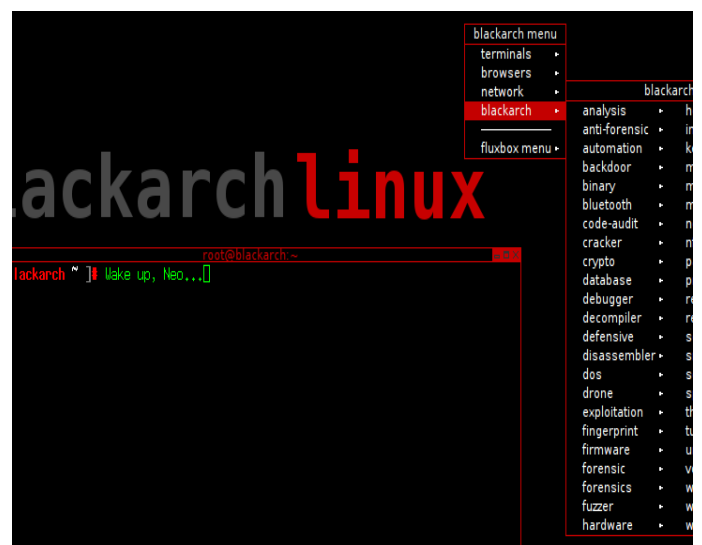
blackarch menu
terminals
browsers
network
blackarch
fluxbox menu

blackarch

analysis
anti-forensic
automation
backdoor
binary
bluetooth
code-audit
cracker
crypto
database
debugger
decompiler
defensive
disassembler
dos
drone
exploitation
fingerprint
firmware
forensic
forensics
fuzzer
hardware

h
in
k
m
m
m
n
n
p
p
re
re
s
s
s
s
th
tu
u
v
w
w
w

.ackarchlinux

root@blackarch: ~

lackarch ~ ]# Wake up, Neo...